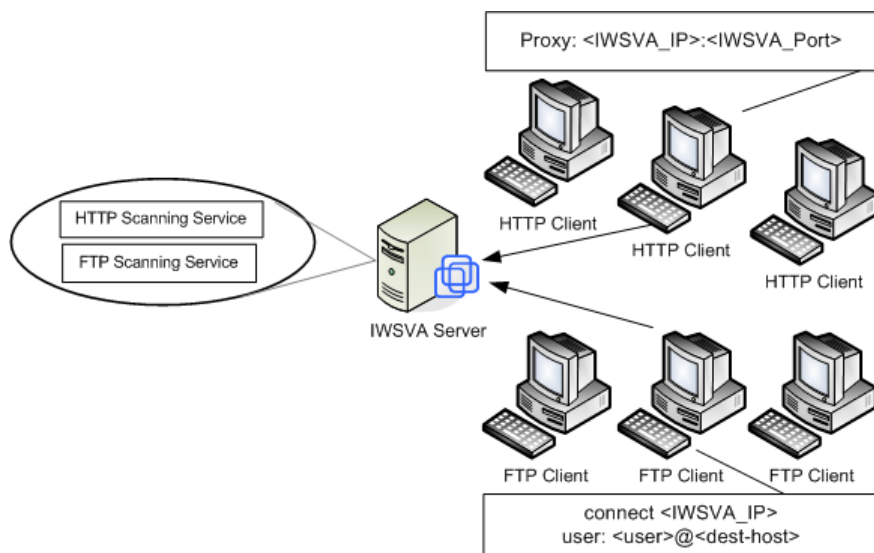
Proxy: <IWSVA_IP>:<IWSVA_Port>

HTTP Scanning Service

FTP Scanning Service

IWSVA Server

HTTP Client

HTTP Client

HTTP Client

FTP Client

FTP Client

FTP Client

connect <IWSVA_IP>
user: <user>@<dest-host>